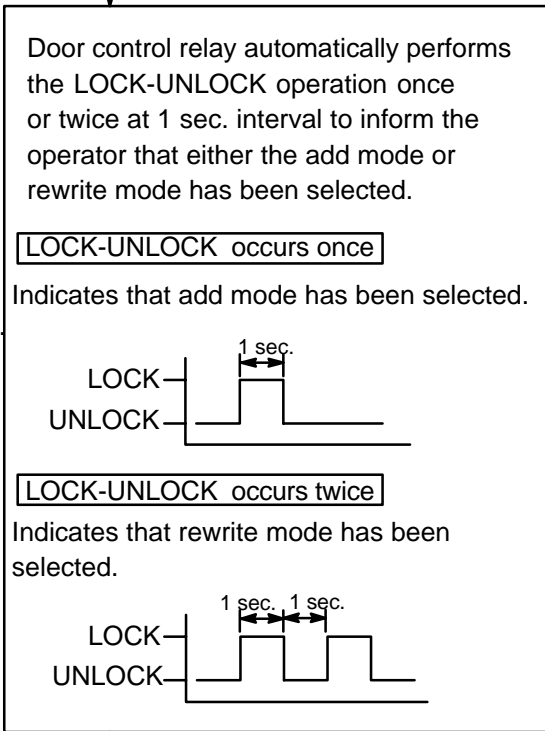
Door control relay automatically performs the LOCK-UNLOCK operation once or twice at 1 sec. interval to inform the operator that either the add mode or rewrite mode has been selected.

LOCK-UNLOCK occurs once

Indicates that add mode has been selected.

1 sec.

LOCK

UNLOCK

LOCK-UNLOCK occurs twice

Indicates that rewrite mode has been selected.

1 sec. 1 sec.

LOCK

UNLOCK